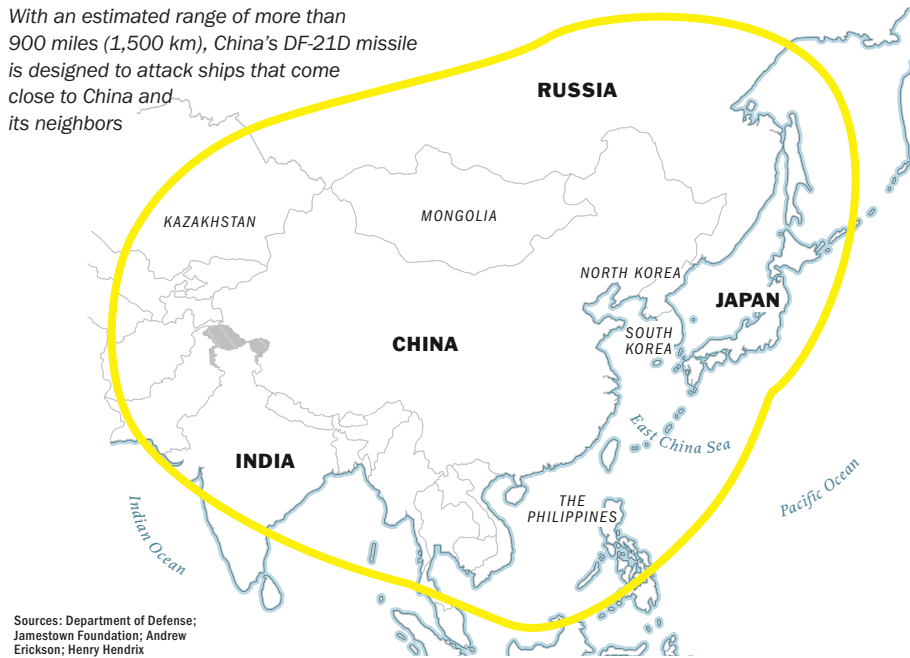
With an estimated range of more than 900 miles (1,500 km), China's DF-21D missile is designed to attack ships that come close to China and its neighbors

RUSSIA

KAZAKHSTAN

MONGOLIA

NORTH KOREA

JAPAN

SOUTH KOREA

CHINA

East China Sea

INDIA

THE PHILIPPINES

Pacific Ocean

Indian Ocean

Sources: Department of Defense; Jamestown Foundation; Andrew Erickson; Henry Hendrix